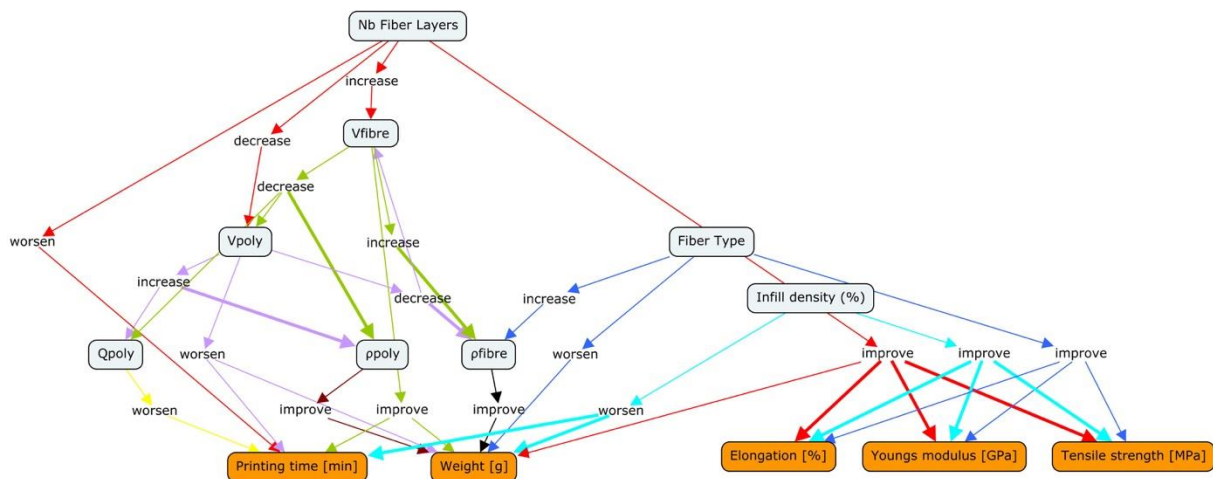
Nb Fiber Layers

increase

Vfibre

decrease

decrease

worsen

Vpoly

increase

Fiber Type

increase

decrease

increase

Infill density (%)

Qpoly

worsen

ρpoly

ρfibre

worsen

improve

improve

improve

worsen

improve

improve

improve

worsen

Printing time [min]

Weight [g]

Elongation [%]

Youngs modulus [GPa]

Tensile strength [MPa]